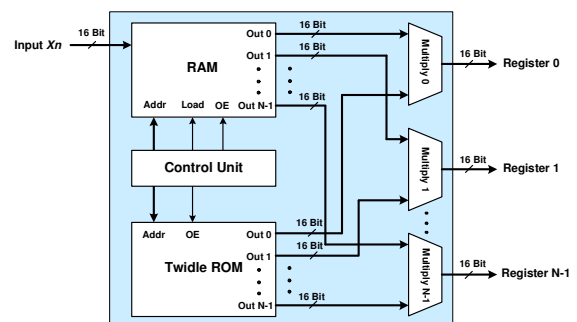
Input *Xn*

16 Bit

RAM

Out 0

Out 1

Out N-1

Addr

Load

OE

16 Bit

16 Bit

16 Bit

Multiply 0

16 Bit

Register 0

Control Unit

Multiply 1

16 Bit

Register 1

Addr

OE

Twidle ROM

Out 0

Out 1

Out N-1

16 Bit

16 Bit

16 Bit

Multiply N-1

16 Bit

Register N-1